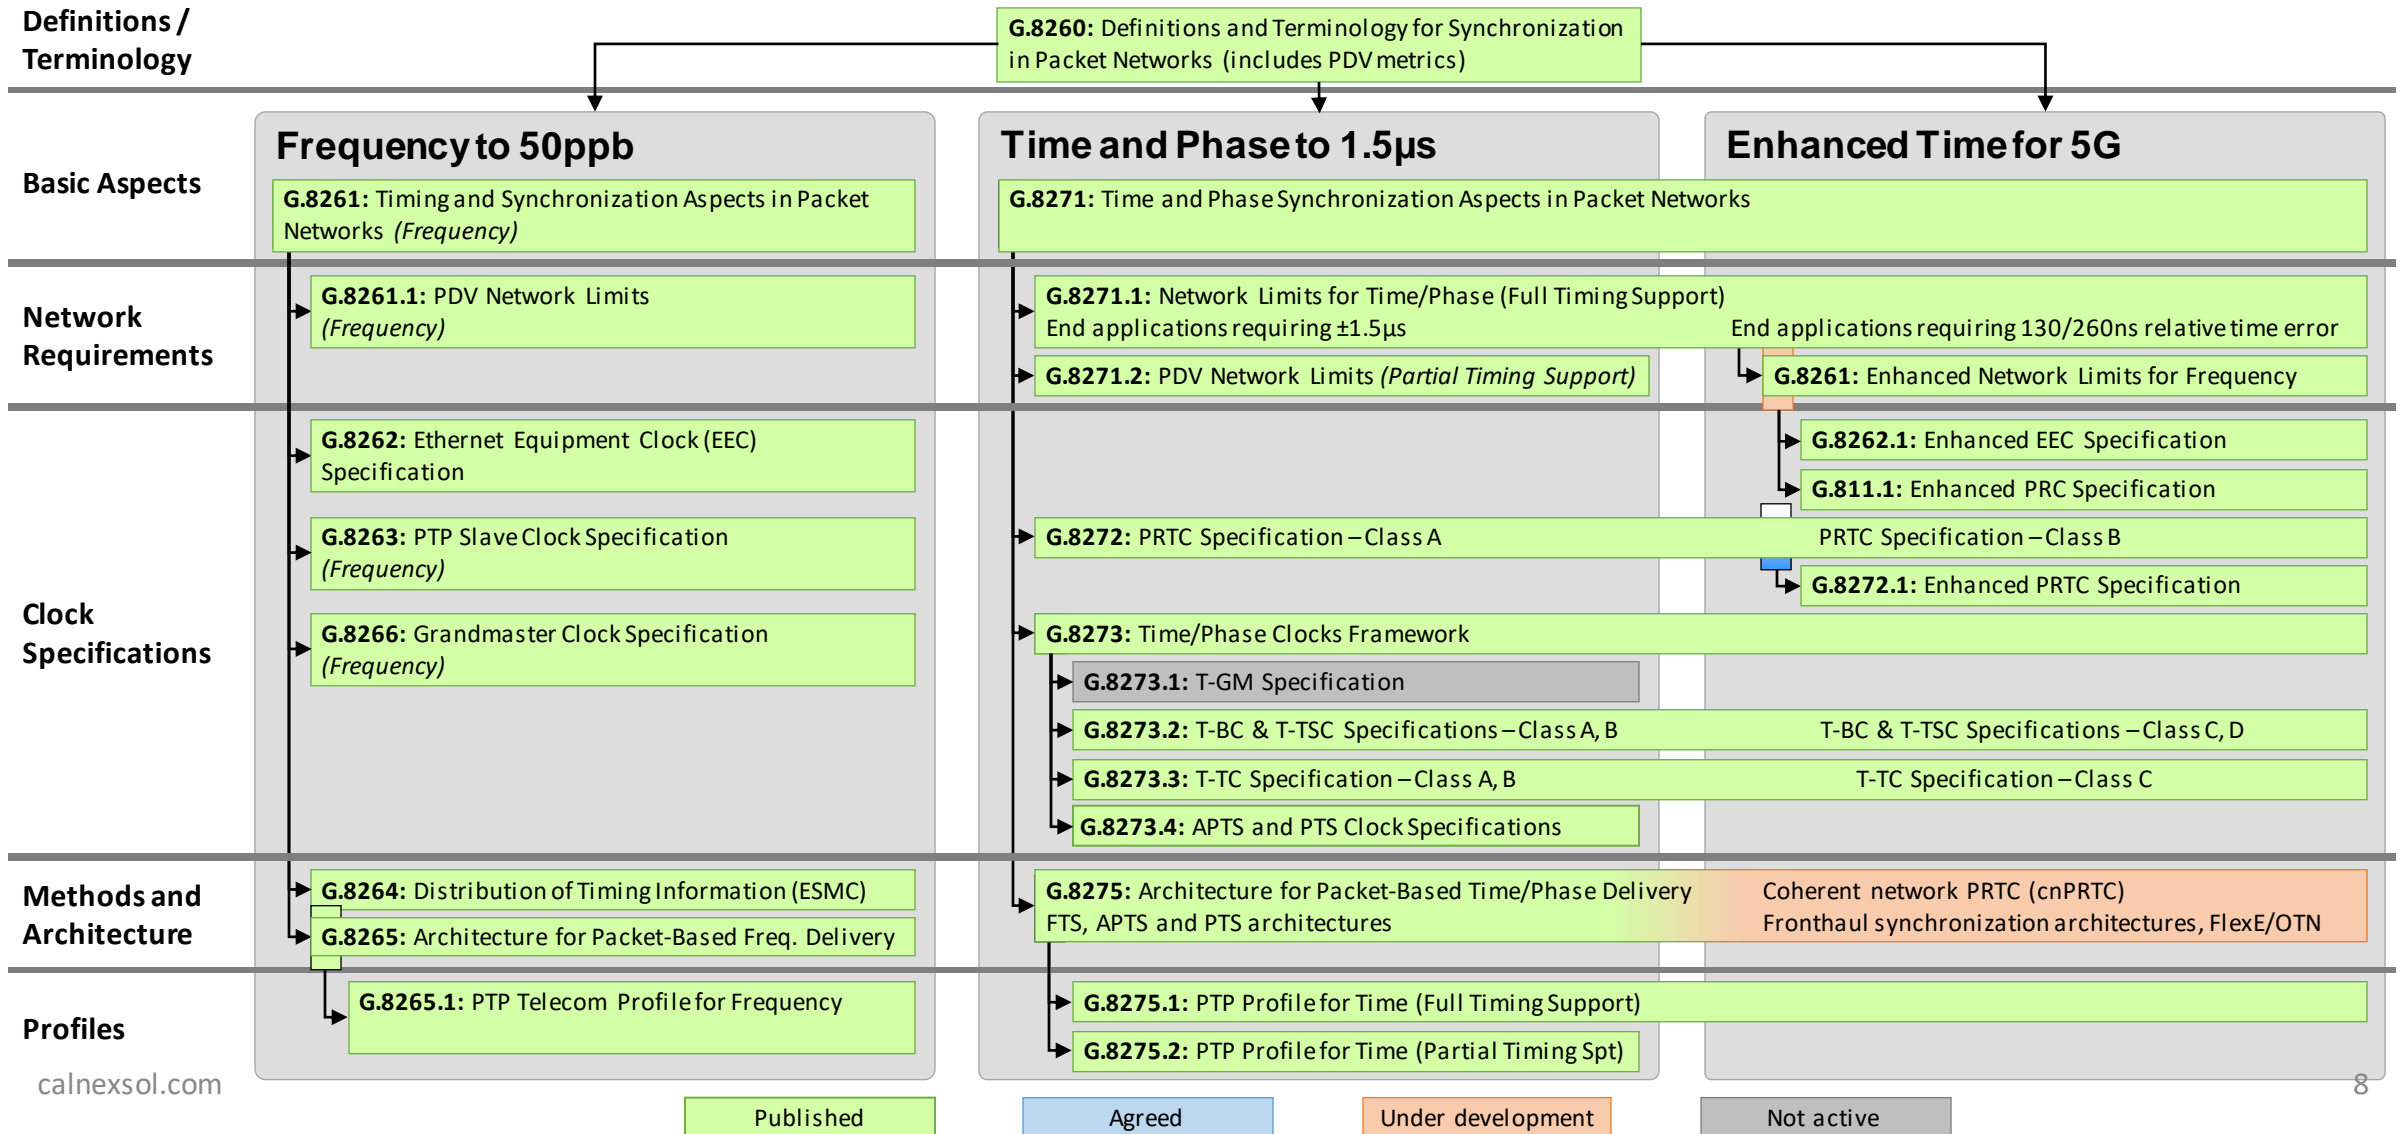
Definitions / Terminology

G.8260: Definitions and Terminology for Synchronization in Packet Networks (includes PDV metrics)

Basic Aspects

Frequency to 50ppb

Time and Phase to 1.5µs

Enhanced Time for 5G

G.8261: Timing and Synchronization Aspects in Packet Networks *(Frequency)*

G.8271: Time and Phase Synchronization Aspects in Packet Networks

Network Requirements

G.8261.1: PDV Network Limits *(Frequency)*

G.8271.1: Network Limits for Time/Phase (Full Timing Support)
End applications requiring ±1.5µs
End applications requiring 130/260ns relative time error

G.8271.2: PDV Network Limits *(Partial Timing Support)*

G.8261: Enhanced Network Limits for Frequency

Clock Specifications

G.8262: Ethernet Equipment Clock (EEC) Specification

G.8262.1: Enhanced EEC Specification

G.811.1: Enhanced PRC Specification

G.8263: PTP Slave Clock Specification *(Frequency)*

G.8272: PRTC Specification – Class A
PRTC Specification – Class B

G.8272.1: Enhanced PRTC Specification

G.8266: Grandmaster Clock Specification *(Frequency)*

G.8273: Time/Phase Clocks Framework

G.8273.1: T-GM Specification

G.8273.2: T-BC & T-TSC Specifications – Class A, B
T-BC & T-TSC Specifications – Class C, D

G.8273.3: T-TC Specification – Class A, B
T-TC Specification – Class C

G.8273.4: APTS and PTS Clock Specifications

Methods and Architecture

G.8264: Distribution of Timing Information (ESMC)

G.8265: Architecture for Packet-Based Freq. Delivery

G.8275: Architecture for Packet-Based Time/Phase Delivery
FTS, APTS and PTS architectures
Coherent network PRTC (cnPRTC)
Fronthaul synchronization architectures, FlexE/OTN

Profiles

G.8265.1: PTP Telecom Profile for Frequency

G.8275.1: PTP Profile for Time (Full Timing Support)

G.8275.2: PTP Profile for Time (Partial Timing Spt)

calnexsol.com

8

Published
Agreed
Under development
Not active